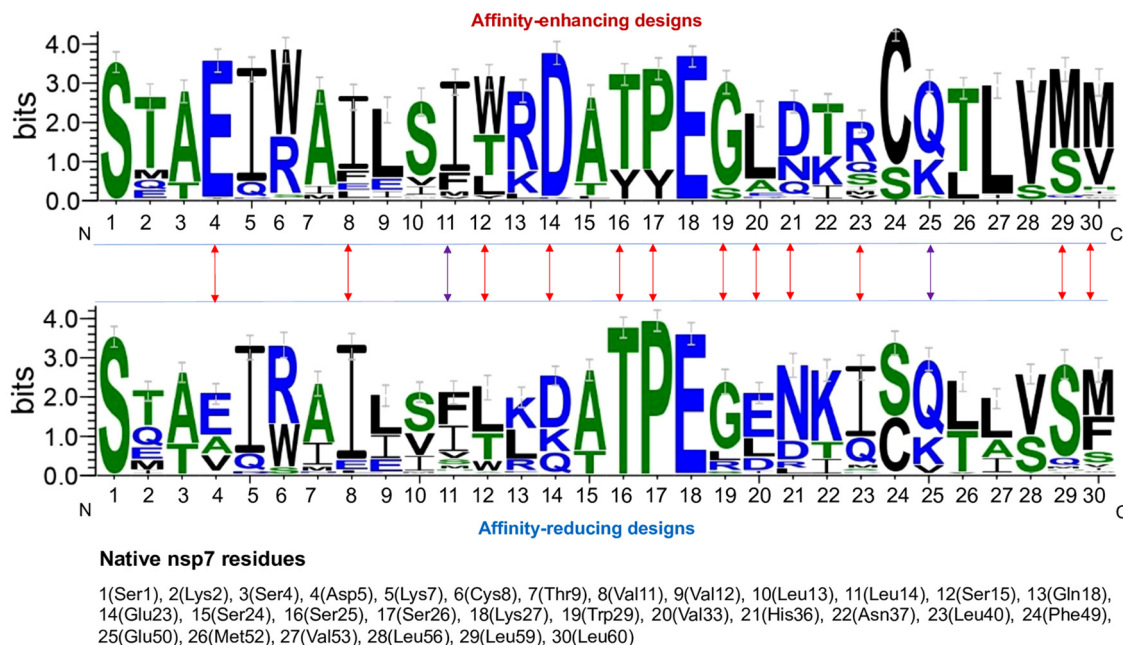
Affinity-enhancing designs

4.0
3.0
2.0
1.0
0.0
bits

S T A E I W A I L S I W R D A T P E G L D T R C Q T L V M M
M Q T Q R F E L Y T K K T Y Y S A N K Q S K L S S V
E L

1 2 3 4 5 6 7 8 9 10 11 12 13 14 15 16 17 18 19 20 21 22 23 24 25 26 27 28 29 30
N C

4.0
3.0
2.0
1.0
0.0
bits

S T A E I R A I L S F L K D A T P E G E N K I S Q L L V S M
Q E A Q W I T V L T L K T L L D T Q C K T A S F
M T V S M E E R Q R D R T V I S

1 2 3 4 5 6 7 8 9 10 11 12 13 14 15 16 17 18 19 20 21 22 23 24 25 26 27 28 29 30
N C

Affinity-reducing designs

Native nsp7 residues

1(Ser1), 2(Lys2), 3(Ser4), 4(Asp5), 5(Lys7), 6(Cys8), 7(Thr9), 8(Val11), 9(Val12), 10(Leu13), 11(Leu14), 12(Ser15), 13(Gln18), 14(Glu23), 15(Ser24), 16(Ser25), 17(Ser26), 18(Lys27), 19(Trp29), 20(Val33), 21(His36), 22(Asn37), 23(Leu40), 24(Phe49), 25(Glu50), 26(Met52), 27(Val53), 28(Leu56), 29(Leu59), 30(Leu60)